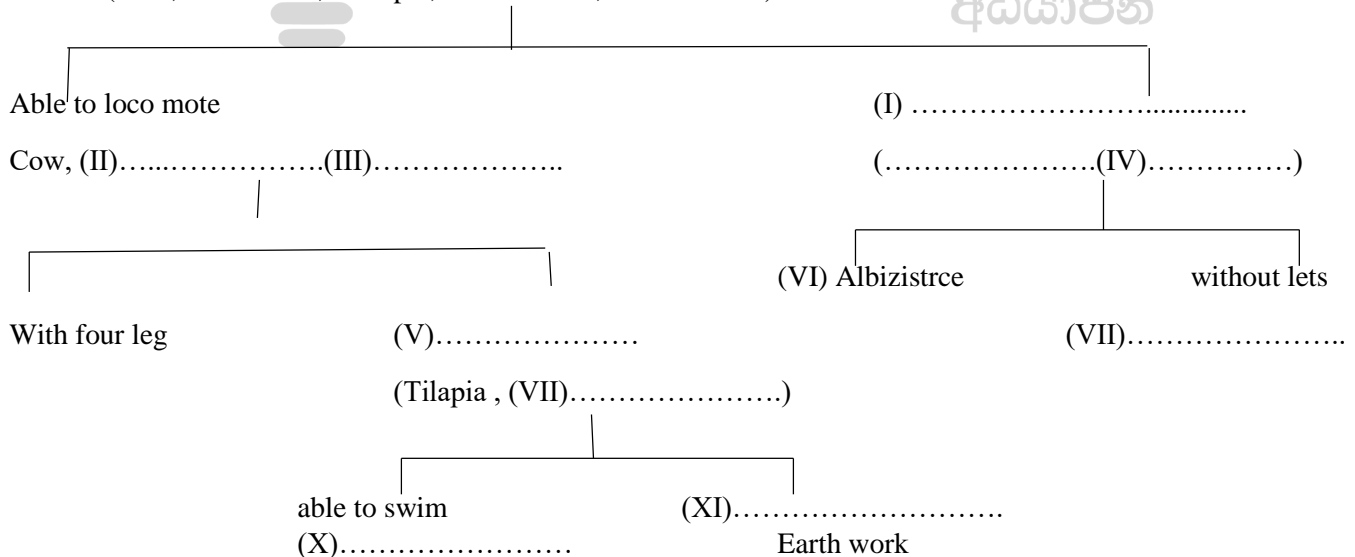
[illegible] (III) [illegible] Tilapia, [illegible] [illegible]

අධ්‍යාපන

Able to loco mote

Cow, (II)…..…………….(III)………………..

With four leg

(V)…………………

(Tilapia , (VII)………………….)

able to swim

(X)……………………

(XI)……………………….

Earth work

(I) …………………….............

(………………….(IV)……………)

(VI) Albizistrce

without lets

(VII)…………………..